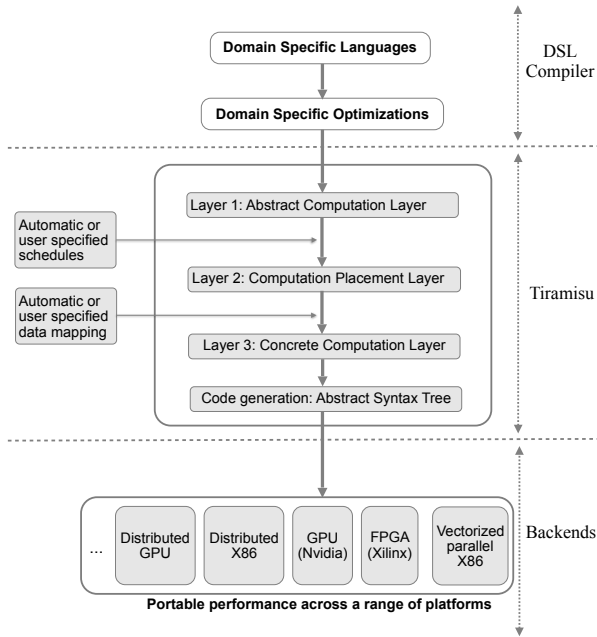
Domain Specific Languages

Domain Specific Optimizations

DSL Compiler

Layer 1: Abstract Computation Layer

Automatic or user specified schedules

Layer 2: Computation Placement Layer

Automatic or user specified data mapping

Tiramisu

Layer 3: Concrete Computation Layer

Code generation: Abstract Syntax Tree

...

Distributed GPU

Distributed X86

GPU (Nvidia)

FPGA (Xilinx)

Vectorized parallel X86

Backends

Portable performance across a range of platforms